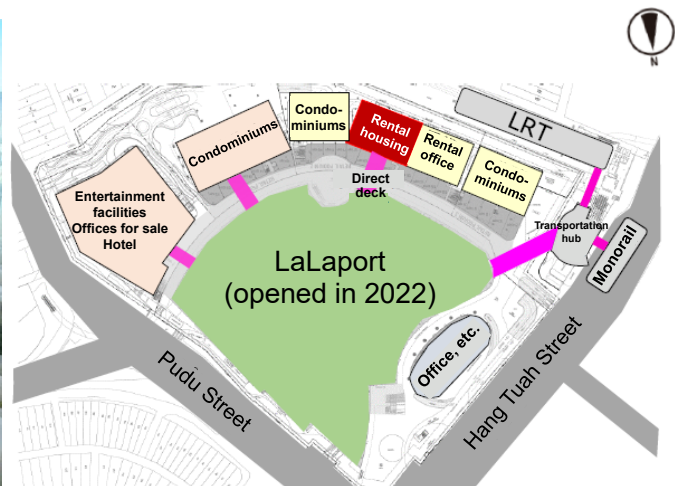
N

LRT

Condominiums

Condo-miniums

Rental housing

Rental office

Condo-miniums

Entertainment facilities
Offices for sale
Hotel

Direct deck

Transportation hub

Monorail

LaLaport
(opened in 2022)

Office, etc.

Pudu Street

Hang Tuah Street